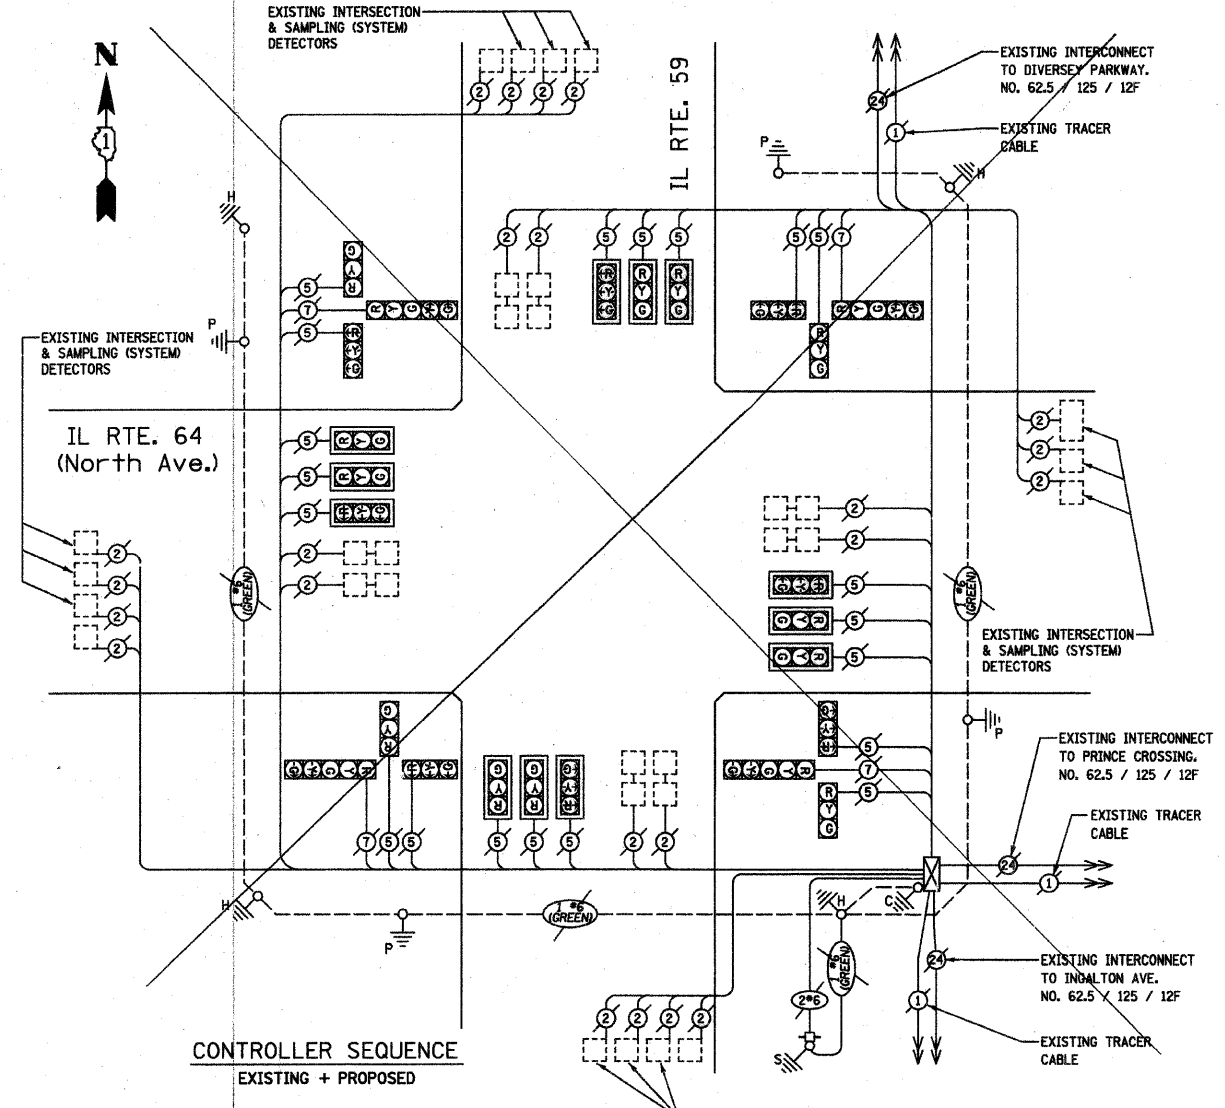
EXISTING INTERSECTION & SAMPLING (SYSTEM) DETECTORS

N

1

IL RTE. 59

EXISTING INTERCONNECT TO DIVERSEY PARKWAY. NO. 62.5 / 125 / 12F

24

1

EXISTING TRACER CABLE

P

H

H

2 2 2 2

2 2

5 5 5

5 5 7

R Y G

R Y G

R Y G

R Y G

G Y R

5

7

5

R Y G

R Y G

G Y R

P

EXISTING INTERSECTION & SAMPLING (SYSTEM) DETECTORS

IL RTE. 64 (North Ave.)

5 R Y G

5 R Y G

5

2

2

2

2

2

2

1 #6 (GREEN)

2

2

2

2

2

5

5

5

R Y G

G Y R

G Y R

1 #6 (GREEN)

EXISTING INTERSECTION & SAMPLING (SYSTEM) DETECTORS

P

EXISTING INTERCONNECT TO PRINCE CROSSING. NO. 62.5 / 125 / 12F

EXISTING TRACER CABLE

G Y R

G Y R

G Y R

G Y R

G Y R

R Y G

5

7

5

R Y G

7 5 5

5 5 5

2 2

24

1

H

P

1 #6 (GREEN)

H

C

1 #6 (GREEN)

2#6

24

1

EXISTING INTERCONNECT TO INGALTON AVE. NO. 62.5 / 125 / 12F

EXISTING TRACER CABLE

S

2 2 2 2

CONTROLLER SEQUENCE

EXISTING + PROPOSED